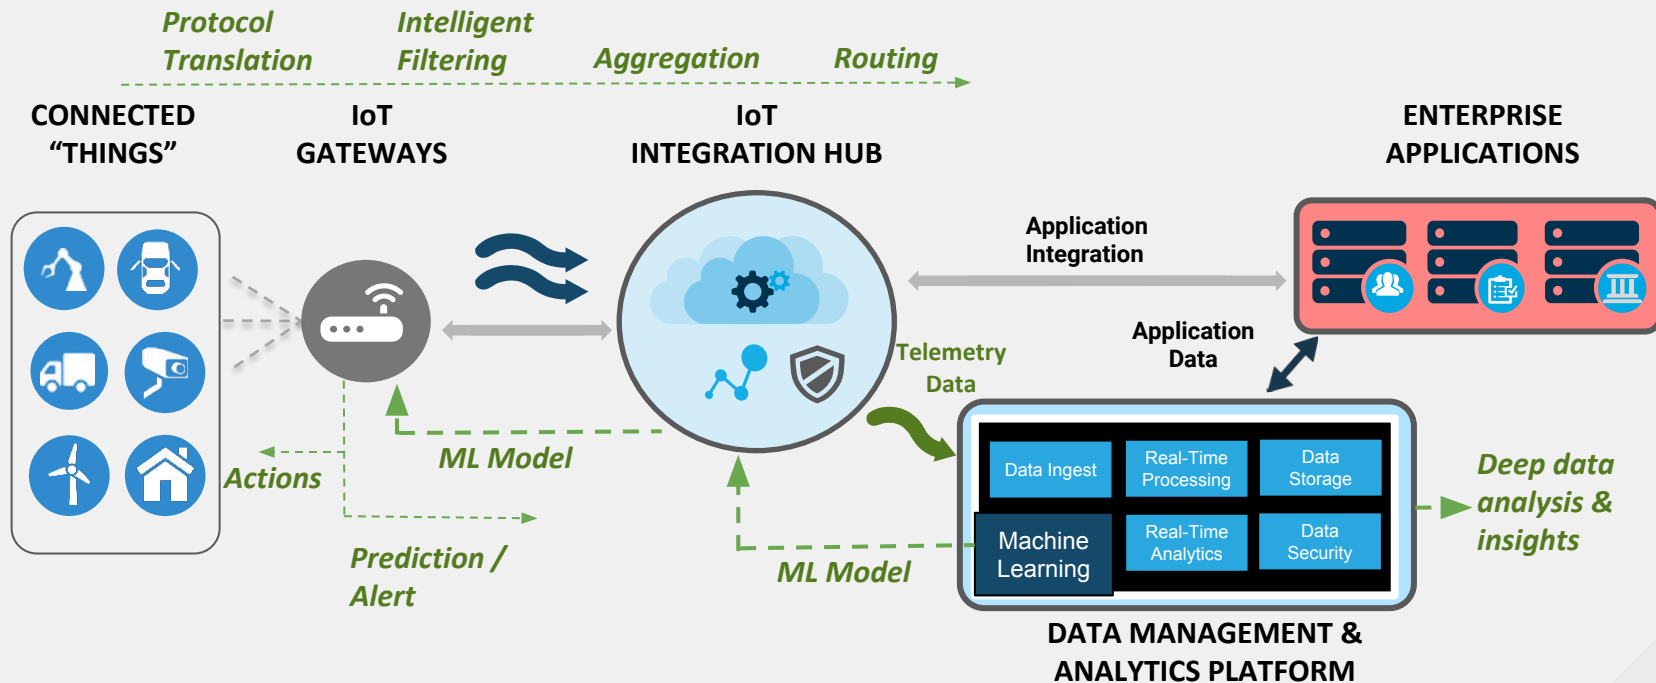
Protocol Translation

Intelligent Filtering

Aggregation

Routing

CONNECTED "THINGS"

IoT GATEWAYS

IoT INTEGRATION HUB

ENTERPRISE APPLICATIONS

Application Integration

Application Data

Telemetry Data

Actions

ML Model

Prediction / Alert

ML Model

| Data Ingest | Real-Time Processing | Data Storage |
|---|---|---|
| Machine Learning | Real-Time Analytics | Data Security |

Deep data analysis & insights

DATA MANAGEMENT & ANALYTICS PLATFORM